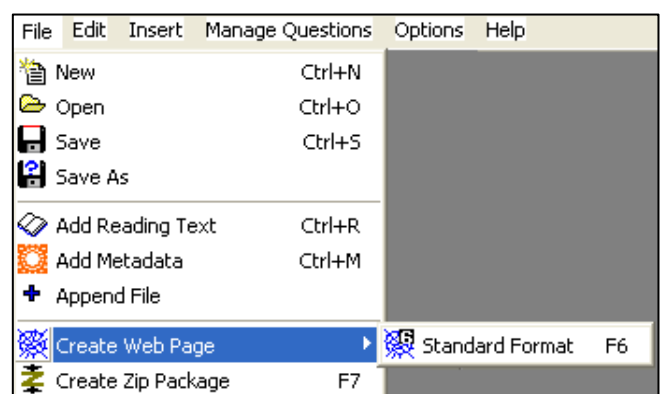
File Edit Insert Manage Questions Options Help

New Ctrl+N
Open Ctrl+O
Save Ctrl+S
Save As

Add Reading Text Ctrl+R
Add Metadata Ctrl+M
Append File

Create Web Page
Create Zip Package F7

Standard Format F6